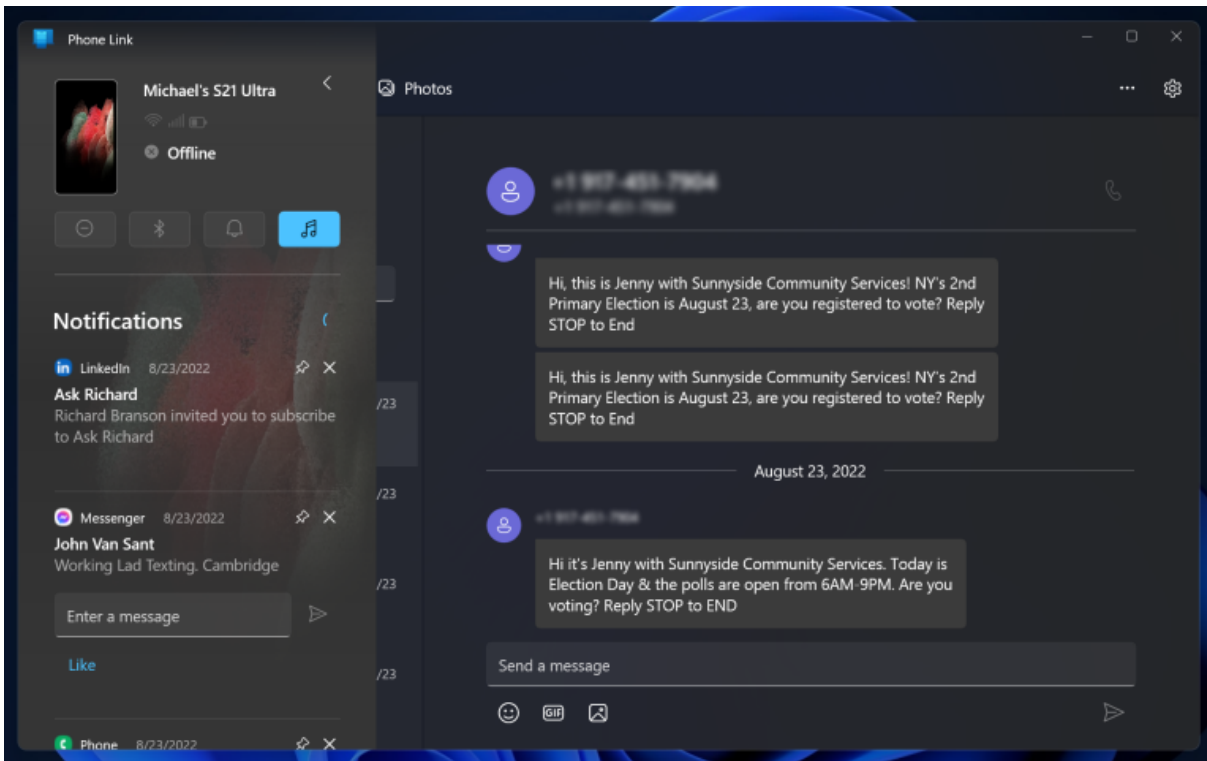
Phone Link

Michael's S21 Ultra

Offline

Notifications

in LinkedIn 8/23/2022
Ask Richard
Richard Branson invited you to subscribe to Ask Richard

Messenger 8/23/2022
John Van Sant
Working Lad Texting. Cambridge

Enter a message

Like

Phone 8/23/2022

Photos

/23
/23
/23
/23

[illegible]
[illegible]

Hi, this is Jenny with Sunnyside Community Services! NY's 2nd Primary Election is August 23, are you registered to vote? Reply STOP to End

Hi, this is Jenny with Sunnyside Community Services! NY's 2nd Primary Election is August 23, are you registered to vote? Reply STOP to End

August 23, 2022

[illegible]

Hi it's Jenny with Sunnyside Community Services. Today is Election Day & the polls are open from 6AM-9PM. Are you voting? Reply STOP to END

Send a message

GIF